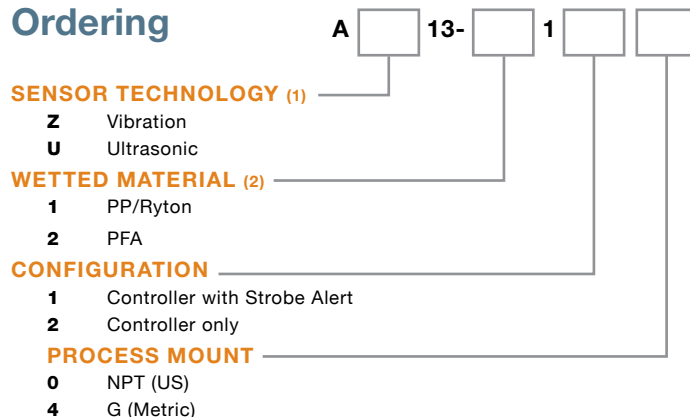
Ordering

A 13- 1

SENSOR TECHNOLOGY (1)

Z Vibration
U Ultrasonic

WETTED MATERIAL (2)

1 PP/Ryton
2 PFA

CONFIGURATION

1 Controller with Strobe Alert
2 Controller only

PROCESS MOUNT

0 NPT (US)
4 G (Metric)